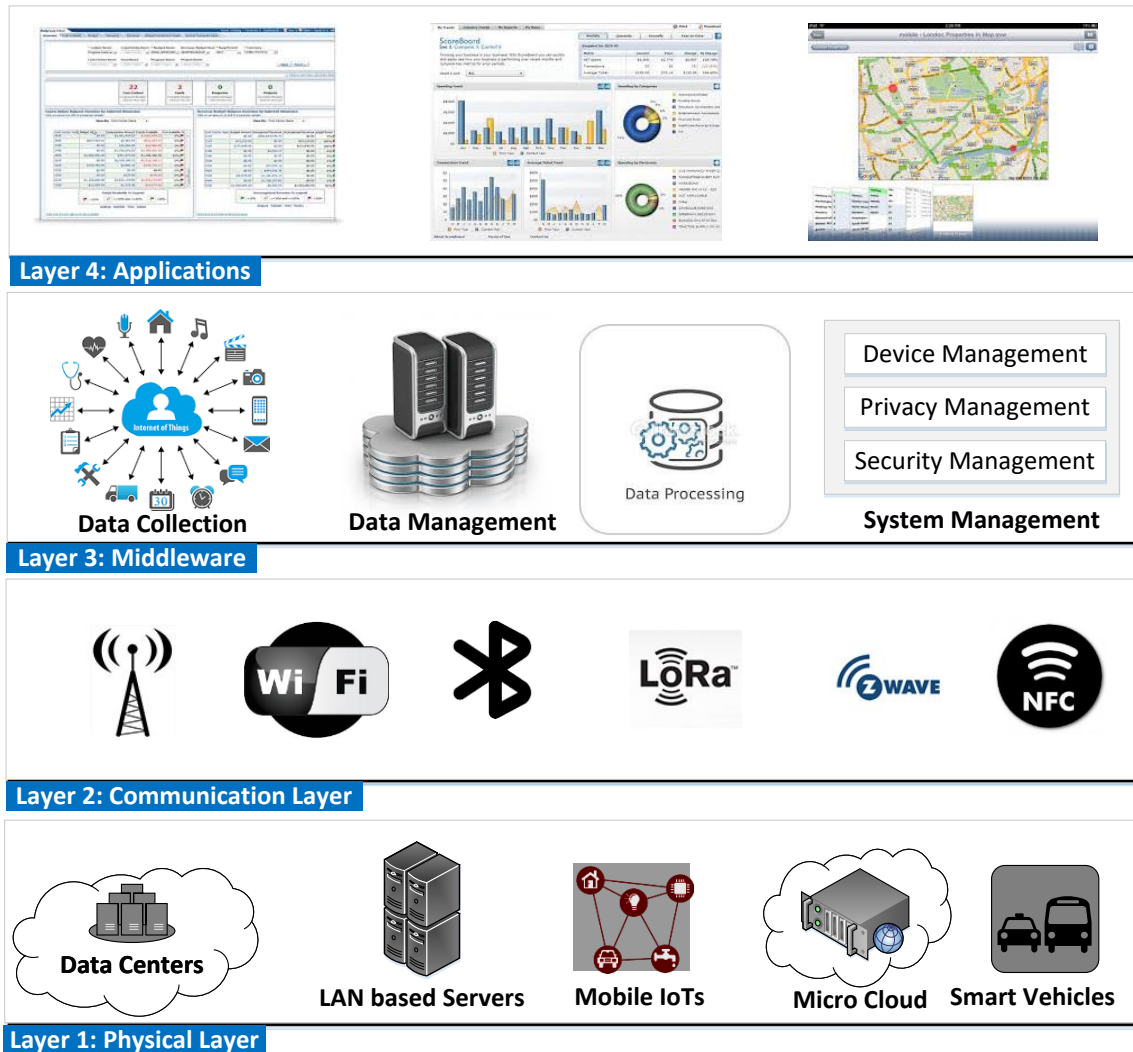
ScoreBoard

22

3

0

0

Layer 4: Applications

Internet of Things

30

Data Collection

Data Management

Data Processing

Device Management

Privacy Management

Security Management

System Management

Layer 3: Middleware

Wi Fi

LoRa

ZWAVE

NFC

Layer 2: Communication Layer

Data Centers

LAN based Servers

Mobile IoTs

Micro Cloud

Smart Vehicles

Layer 1: Physical Layer